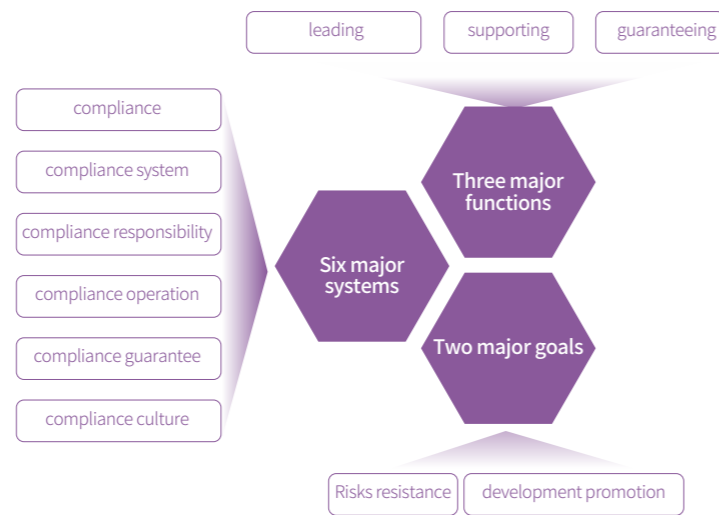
leading

supporting

guaranteeing

compliance

compliance system

compliance responsibility

compliance operation

compliance guarantee

compliance culture

Three major functions

Six major systems

Two major goals

Risks resistance

development promotion